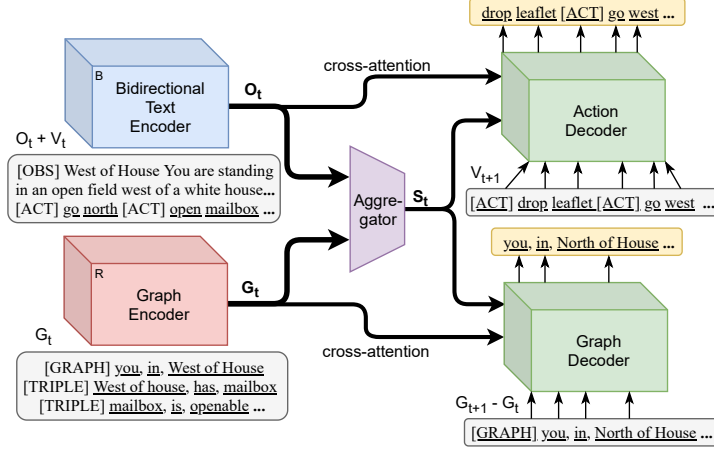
drop leaflet [ACT] go west ...

B

Bidirectional Text Encoder

$O_t$

cross-attention

Action Decoder

$O_t + V_t$

[OBS] West of House You are standing in an open field west of a white house... [ACT] go north [ACT] open mailbox ...

Aggregator

$S_t$

$V_{t+1}$

[ACT] drop leaflet [ACT] go west ...

you, in, North of House ...

R

Graph Encoder

$G_t$

$G_t$

Graph Decoder

cross-attention

[GRAPH] you, in, West of House
[TRIPLE] West of house, has, mailbox
[TRIPLE] mailbox, is, openable ...

$G_{t+1}$ - $G_t$

[GRAPH] you, in, North of House ...